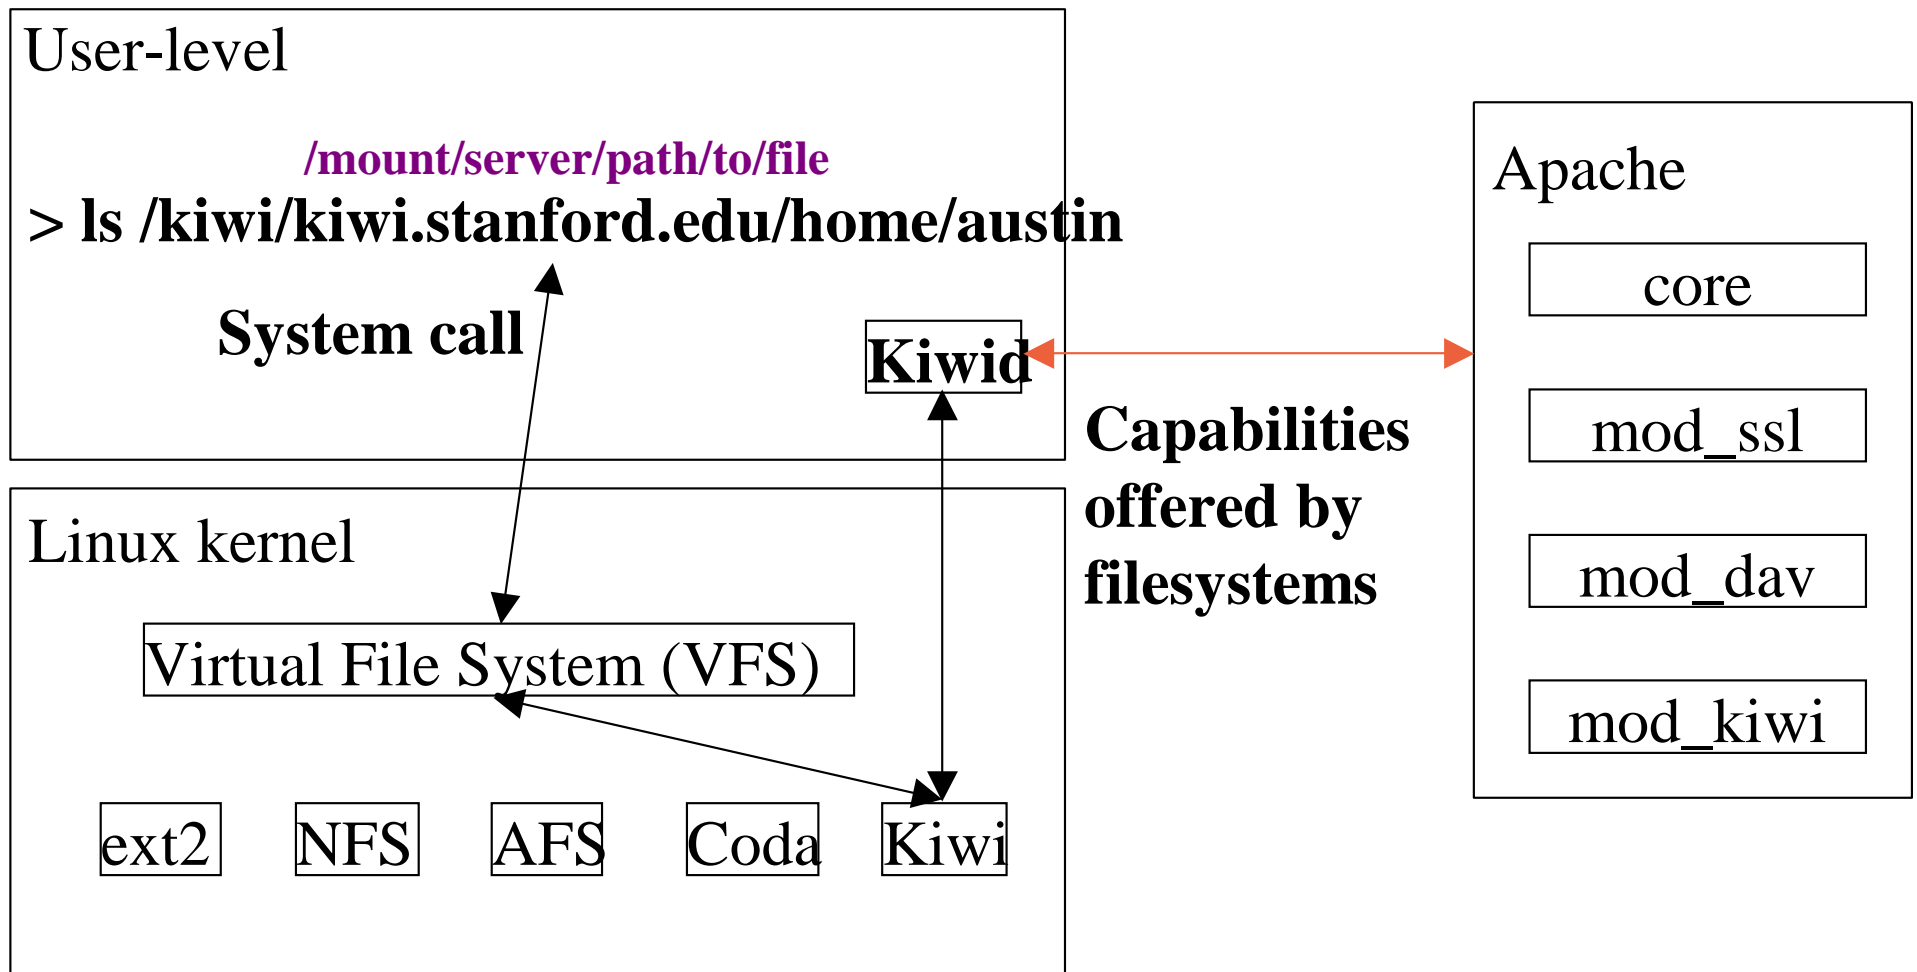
User-level

/mount/server/path/to/file

> ls /kiwi/kiwi.stanford.edu/home/austin

System call

Kiwid

Linux kernel

Virtual File System (VFS)

ext2 NFS AFS Coda Kiwi

Capabilities offered by filesystems

Apache

core

mod_ssl

mod_dav

mod_kiwi